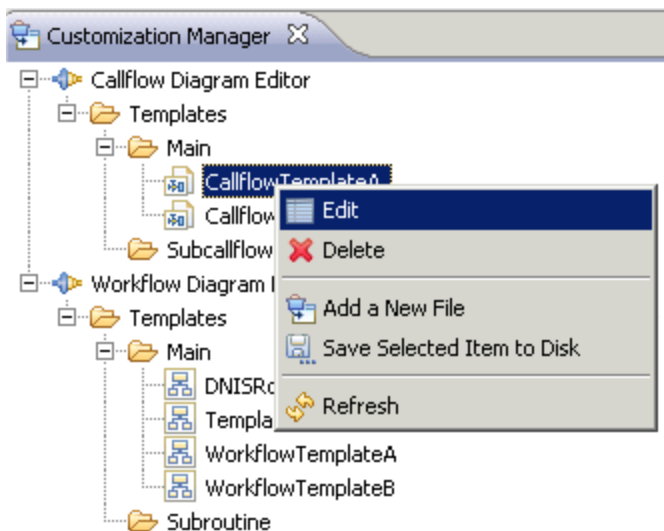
Customization Manager

Callflow Diagram Editor
Templates
Main
CallflowTemplateA
Callflow
Subcallflow
Workflow Diagram
Templates
Main
DNISRo
Templa
WorkflowTemplateA
WorkflowTemplateB
Subroutine

Edit
Delete
Add a New File
Save Selected Item to Disk
Refresh